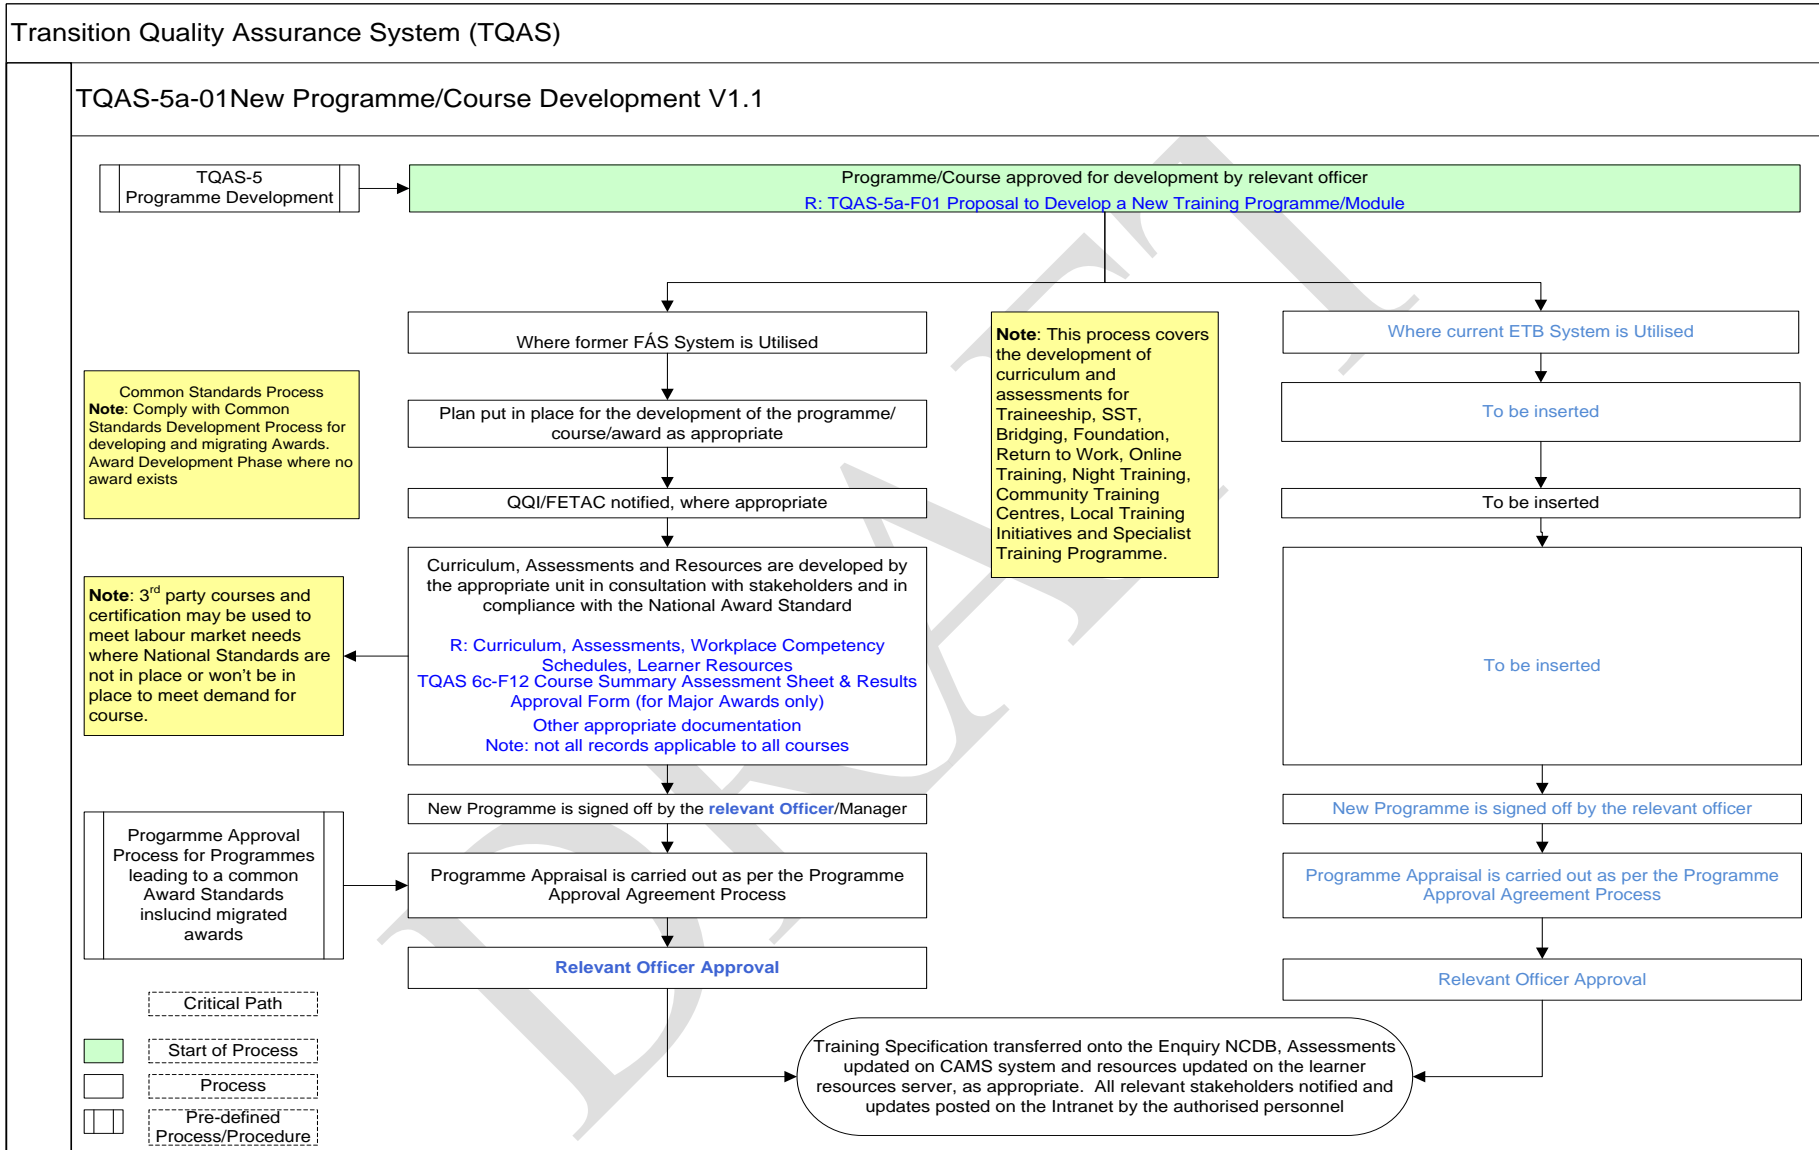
Transition Quality Assurance System (TQAS)

TQAS-5a-01New Programme/Course Development V1.1

TQAS-5
Programme Development

Programme/Course approved for development by relevant officer
R: TQAS-5a-F01 Proposal to Develop a New Training Programme/Module

Where former FÁS System is Utilised

Note: This process covers the development of curriculum and assessments for Traineeship, SST, Bridging, Foundation, Return to Work, Online Training, Night Training, Community Training Centres, Local Training Initiatives and Specialist Training Programme.

Where current ETB System is Utilised

Common Standards Process
Note: Comply with Common Standards Development Process for developing and migrating Awards. Award Development Phase where no award exists

Plan put in place for the development of the programme/ course/award as appropriate

To be inserted

QQI/FETAC notified, where appropriate

To be inserted

Curriculum, Assessments and Resources are developed by the appropriate unit in consultation with stakeholders and in compliance with the National Award Standard

R: Curriculum, Assessments, Workplace Competency Schedules, Learner Resources
TQAS 6c-F12 Course Summary Assessment Sheet & Results Approval Form (for Major Awards only)
Other appropriate documentation
Note: not all records applicable to all courses

Note: 3$^{rd}$ party courses and certification may be used to meet labour market needs where National Standards are not in place or won't be in place to meet demand for course.

To be inserted

New Programme is signed off by the relevant Officer/Manager

New Programme is signed off by the relevant officer

Progarmme Approval Process for Programmes leading to a common Award Standards inslucind migrated awards

Programme Appraisal is carried out as per the Programme Approval Agreement Process

Programme Appraisal is carried out as per the Programme Approval Agreement Process

Relevant Officer Approval

Relevant Officer Approval

Critical Path

Start of Process

Process

Pre-defined Process/Procedure

Training Specification transferred onto the Enquiry NCDB, Assessments updated on CAMS system and resources updated on the learner resources server, as appropriate. All relevant stakeholders notified and updates posted on the Intranet by the authorised personnel

DRAFT